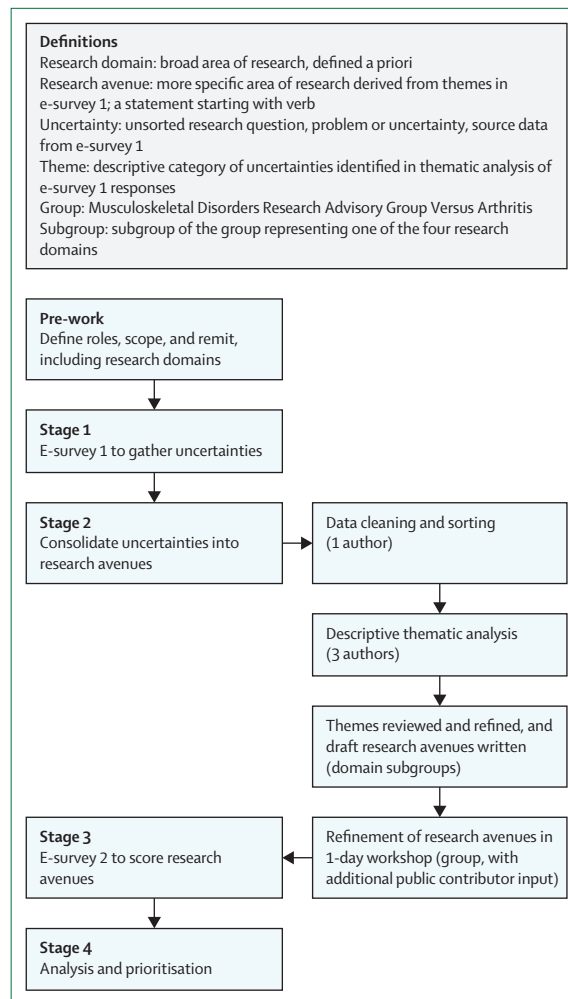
**Definitions**
Research domain: broad area of research, defined a priori
Research avenue: more specific area of research derived from themes in e-survey 1; a statement starting with verb
Uncertainty: unsorted research question, problem or uncertainty, source data from e-survey 1
Theme: descriptive category of uncertainties identified in thematic analysis of e-survey 1 responses
Group: Musculoskeletal Disorders Research Advisory Group Versus Arthritis
Subgroup: subgroup of the group representing one of the four research domains

**Pre-work**
Define roles, scope, and remit, including research domains

**Stage 1**
E-survey 1 to gather uncertainties

**Stage 2**
Consolidate uncertainties into research avenues

Data cleaning and sorting (1 author)

Descriptive thematic analysis (3 authors)

Themes reviewed and refined, and draft research avenues written (domain subgroups)

Refinement of research avenues in 1-day workshop (group, with additional public contributor input)

**Stage 3**
E-survey 2 to score research avenues

**Stage 4**
Analysis and prioritisation